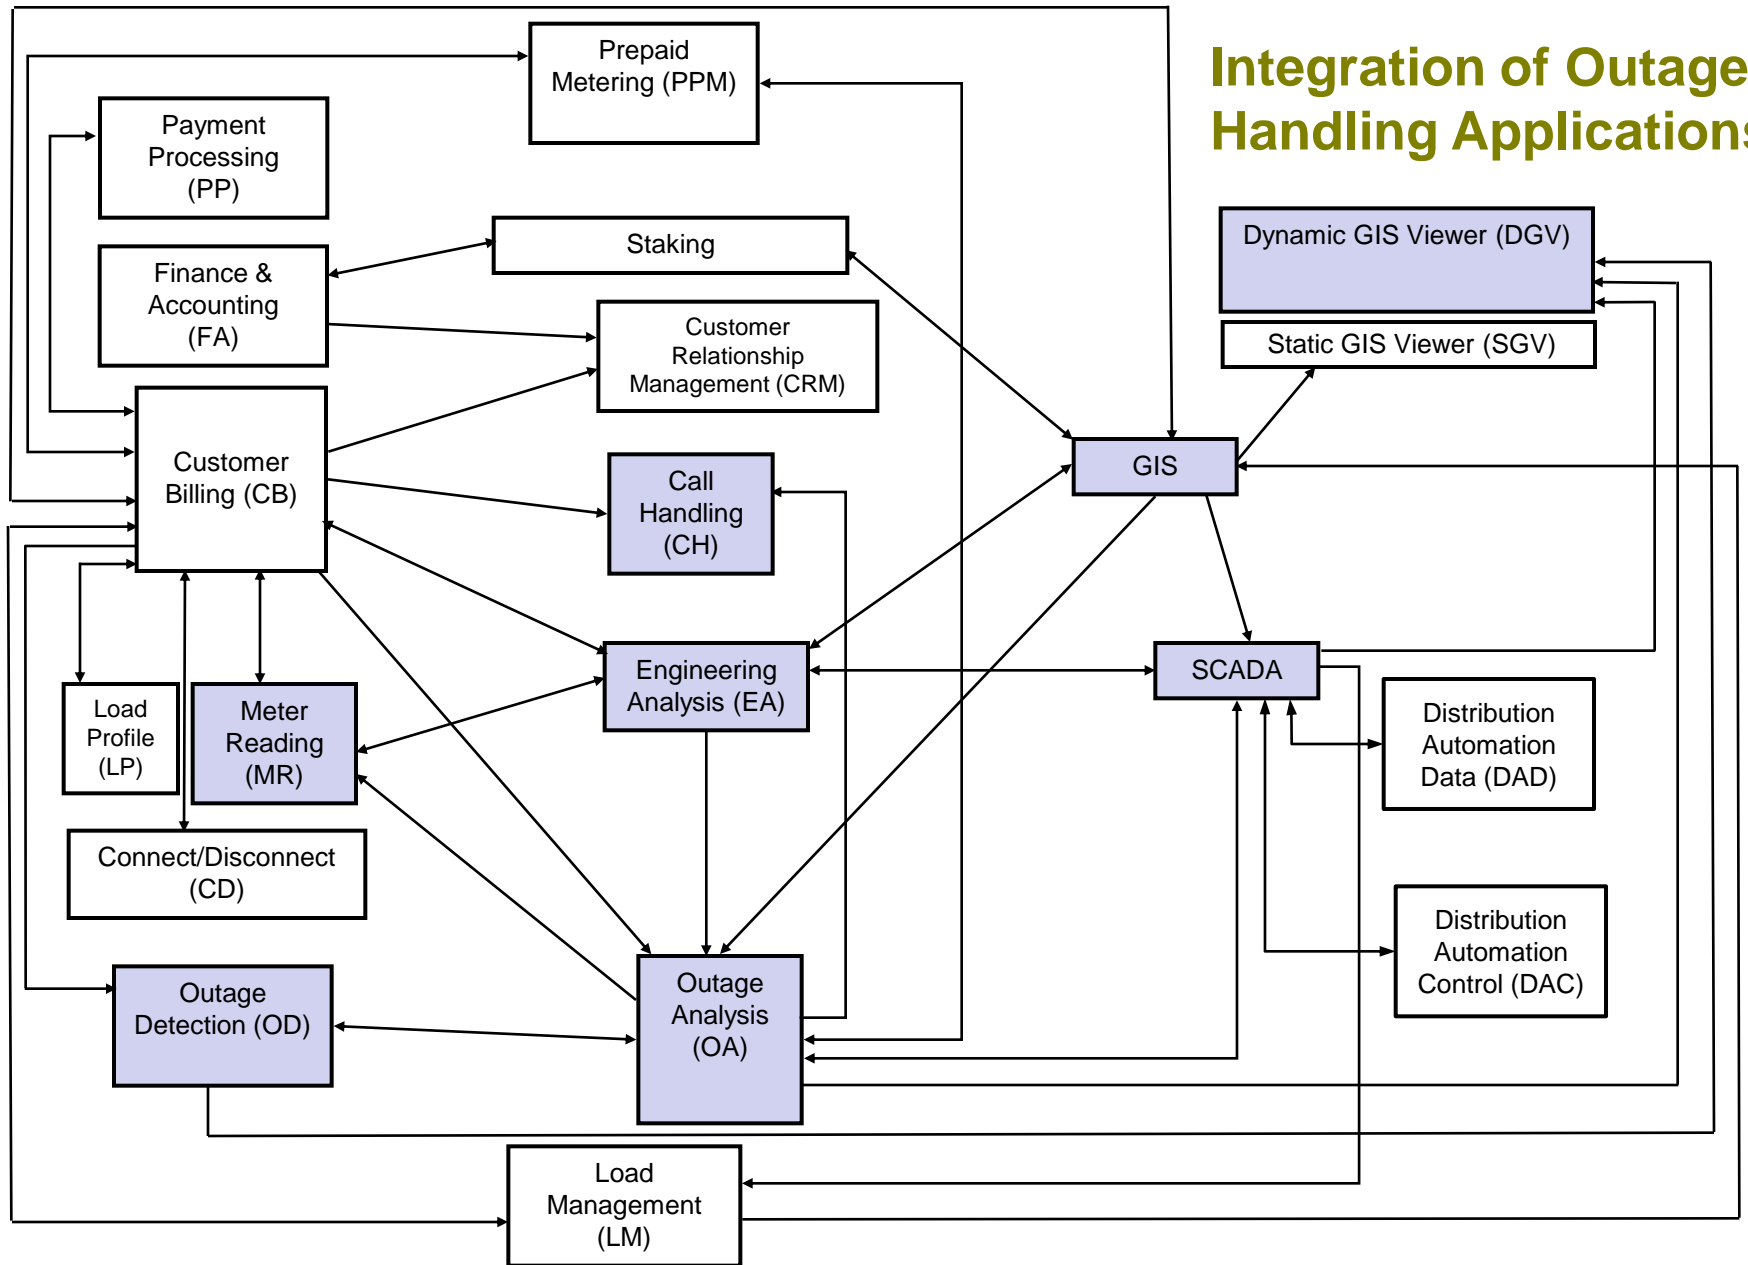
Integration of Outage Handling Application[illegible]

Prepaid Metering (PPM)

Payment Processing (PP)

Staking

Dynamic GIS Viewer (DGV)

Finance & Accounting (FA)

Customer Relationship Management (CRM)

Static GIS Viewer (SGV)

Customer Billing (CB)

Call Handling (CH)

GIS

Engineering Analysis (EA)

SCADA

Load Profile (LP)

Meter Reading (MR)

Distribution Automation Data (DAD)

Connect/Disconnect (CD)

Distribution Automation Control (DAC)

Outage Detection (OD)

Outage Analysis (OA)

Load Management (LM)